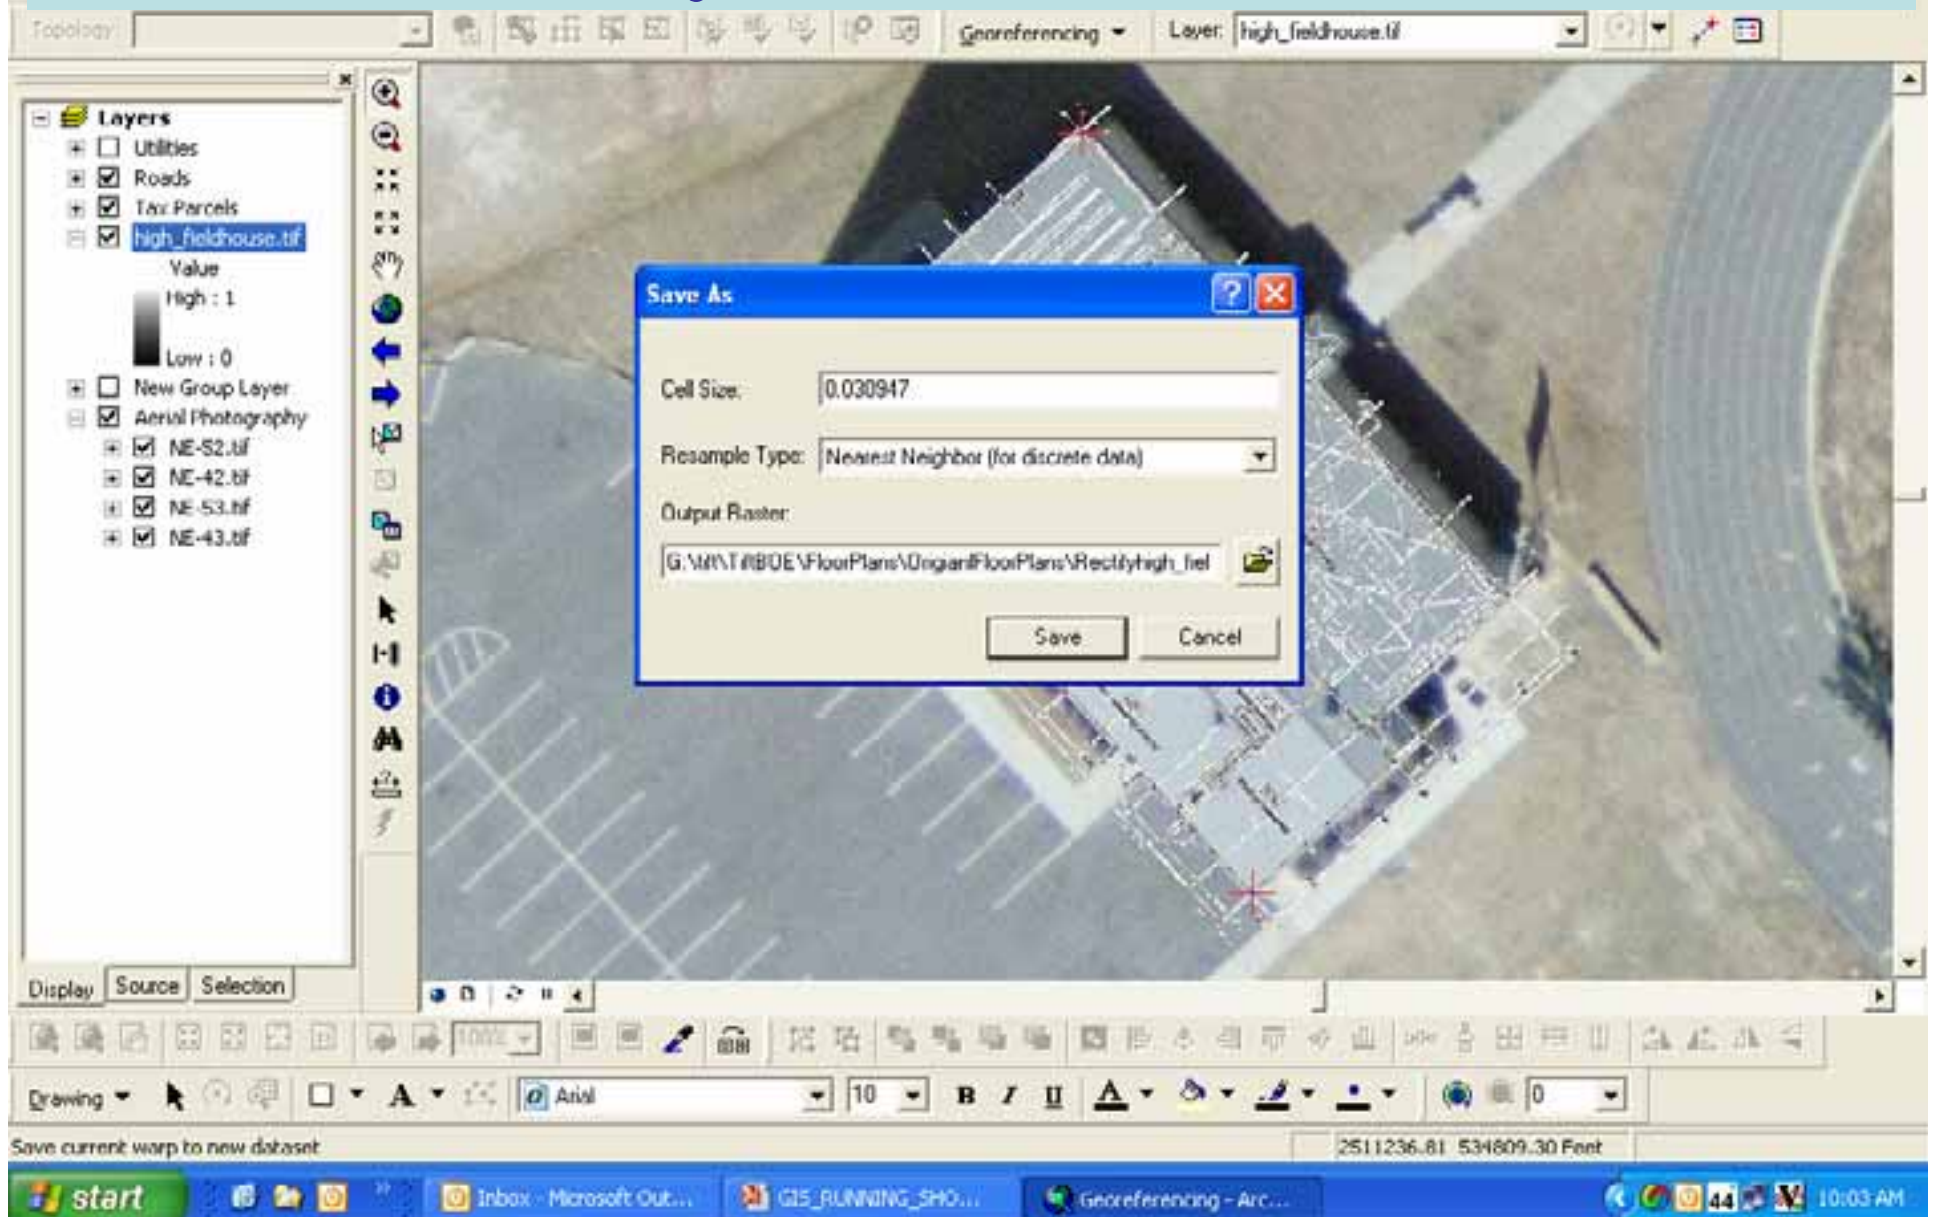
Topology: Georeferencing Layer: high_fieldhouse.tif

Layers
Utilities
Roads
Tax Parcels
high_fieldhouse.tif
Value
High : 1
Low : 0
New Group Layer
Aerial Photography
NE-52.tif
NE-42.tif
NE-53.tif
NE-43.tif

Display Source Selection

Save As

Cell Size: 0.030947

Resample Type: Nearest Neighbor (for discrete data)

Output Raster:

G:\tiff\TiffBOE\FloorPlans\OriginalFloorPlans\Rectifyhigh_fiel

Save Cancel

Drawing Arial 10 B I U 0

Save current warp to new dataset 2511236.81 534809.30 Feet

start Inbox - Microsoft Out... GIS_RUNNING_SHO... Georeferencing - Arc... 44 10:03 AM